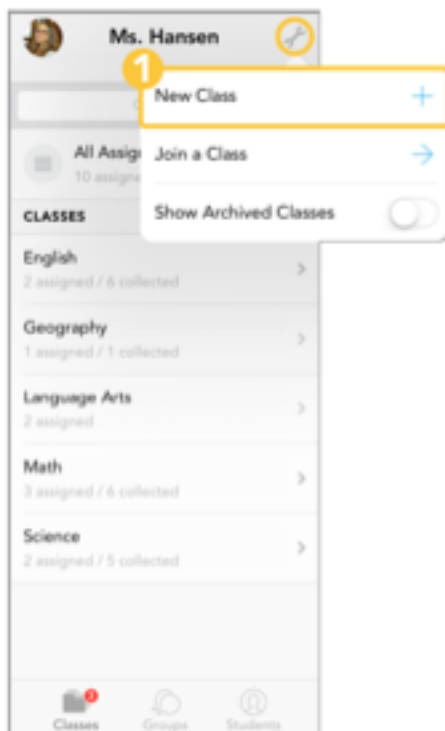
Ms. Hansen

1

New Class

Join a Class

Show Archived Classes

All Assig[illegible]
10 assign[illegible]

CLASSES

English
2 assigned / 6 collected

Geography
1 assigned / 1 collected

Language Arts
2 assigned

Math
3 assigned / 6 collected

Science
2 assigned / 5 collected

3
Classes

Groups

Students